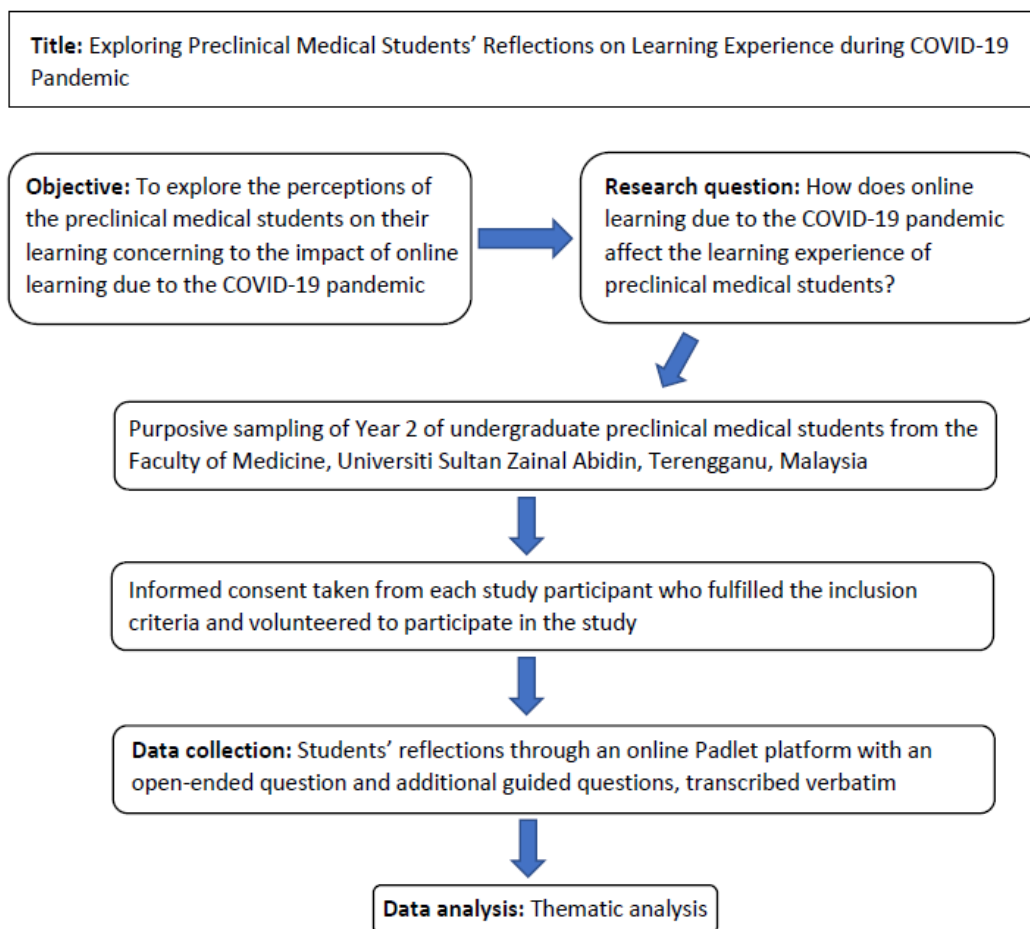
**Title:** Exploring Preclinical Medical Students' Reflections on Learning Experience during COVID-19 Pandemic

**Objective:** To explore the perceptions of the preclinical medical students on their learning concerning to the impact of online learning due to the COVID-19 pandemic

**Research question:** How does online learning due to the COVID-19 pandemic affect the learning experience of preclinical medical students?

Purposive sampling of Year 2 of undergraduate preclinical medical students from the Faculty of Medicine, Universiti Sultan Zainal Abidin, Terengganu, Malaysia

Informed consent taken from each study participant who fulfilled the inclusion criteria and volunteered to participate in the study

**Data collection:** Students' reflections through an online Padlet platform with an open-ended question and additional guided questions, transcribed verbatim

**Data analysis:** Thematic analysis